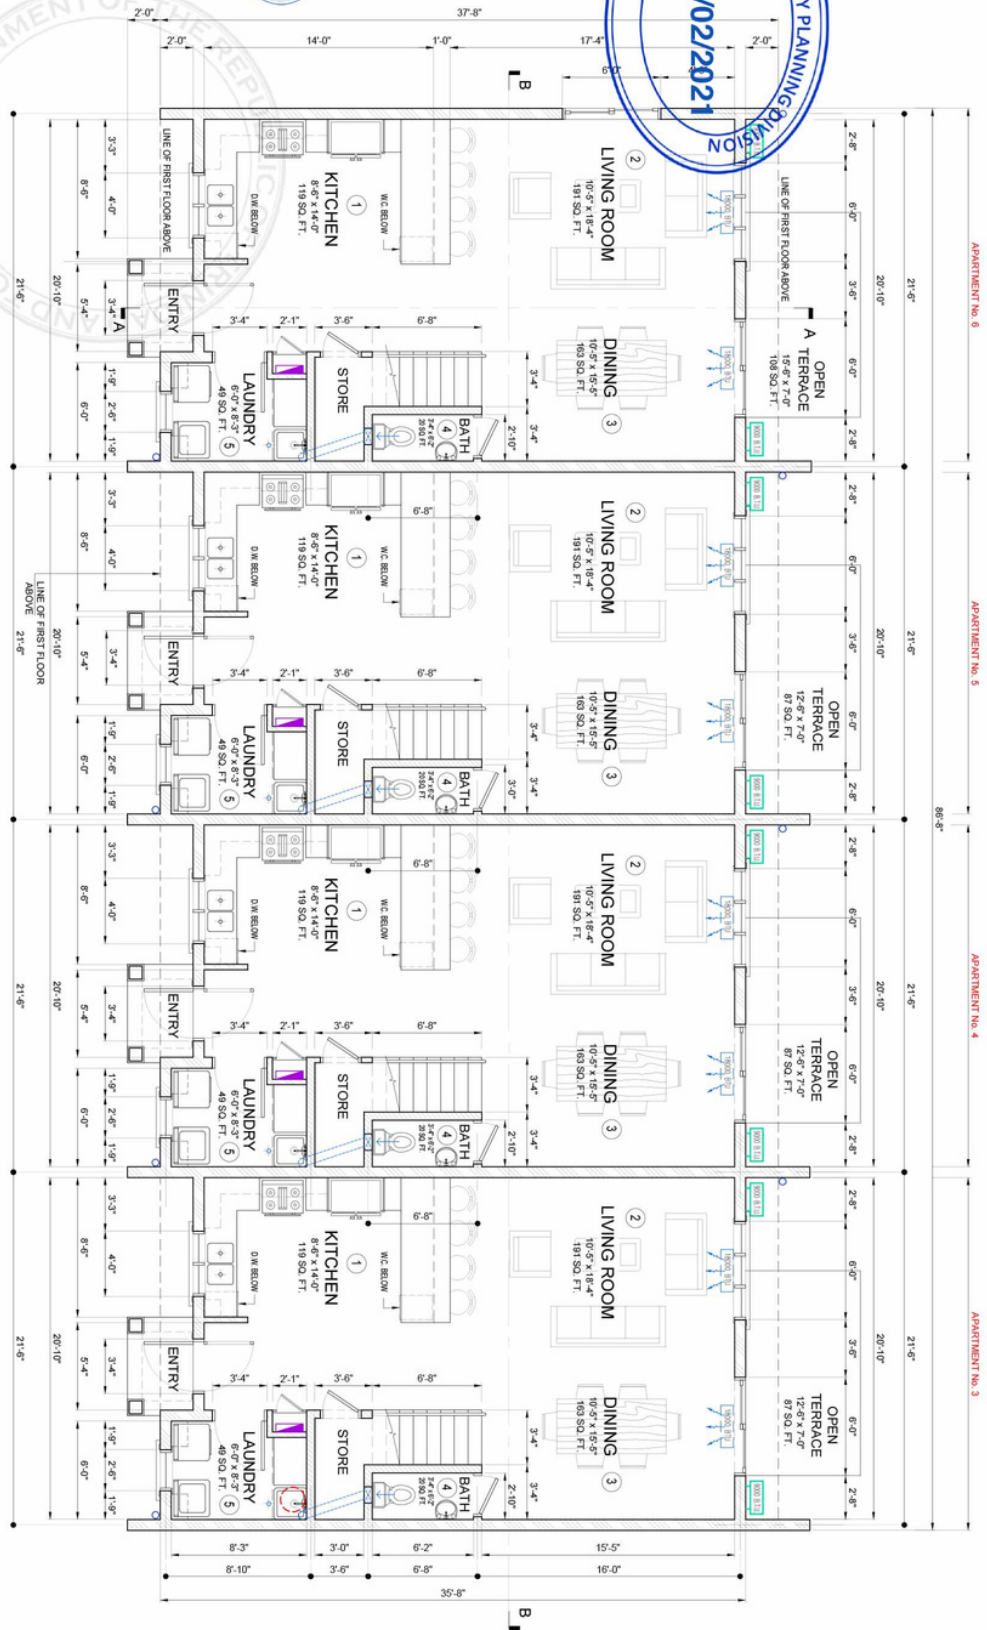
/02/2021
Y PLANNING DIVISION

2'-0" 37'-8"
2'-0" 14'-0" 1'-0" 17'-4" 2'-0"
6'-0"
B

APARTMENT No. 6

LINE OF FIRST FLOOR ABOVE
KITCHEN
8'-6" x 14'-0"
119 SQ. FT.
1
W.C. BELOW
D.W. BELOW
LIVING ROOM
10'-5" x 18'-4"
191 SQ. FT.
2
LINE OF FIRST FLOOR ABOVE
ENTRY
A
3'-4" 2'-1" 3'-6" 6'-8"
DINING
10'-5" x 15'-5"
163 SQ. FT.
3
OPEN TERRACE
15'-6" x 7'-0"
108 SQ. FT.
A
STORE
LAUNDRY
6'-0" x 8'-3"
49 SQ. FT.
5
BATH
4
2'-10"
3'-3" 4'-0" 8'-6" 5'-4" 3'-4" 1'-9" 2'-6" 1'-9" 6'-0" 20'-10" 21'-6"
2'-8" 6'-0" 3'-6" 6'-0" 2'-8" 20'-10" 21'-6"

APARTMENT No. 5

KITCHEN
8'-6" x 14'-0"
119 SQ. FT.
1
W.C. BELOW
D.W. BELOW
6'-8"
LIVING ROOM
10'-5" x 18'-4"
191 SQ. FT.
2
LINE OF FIRST FLOOR ABOVE
ENTRY
3'-4" 2'-1" 3'-6" 6'-8"
DINING
10'-5" x 15'-5"
163 SQ. FT.
3
OPEN TERRACE
12'-6" x 7'-0"
87 SQ. FT.
STORE
LAUNDRY
6'-0" x 8'-3"
49 SQ. FT.
5
BATH
4
3'-0"
3'-3" 4'-0" 8'-6" 5'-4" 3'-4" 1'-9" 2'-6" 1'-9" 6'-0" 20'-10" 21'-6"
2'-8" 6'-0" 3'-6" 6'-0" 2'-8" 20'-10" 21'-6"
86'-8"

APARTMENT No. 4

KITCHEN
8'-6" x 14'-0"
119 SQ. FT.
1
W.C. BELOW
D.W. BELOW
6'-8"
LIVING ROOM
10'-5" x 18'-4"
191 SQ. FT.
2
ENTRY
3'-4" 2'-1" 3'-6" 6'-8"
DINING
10'-5" x 15'-5"
163 SQ. FT.
3
OPEN TERRACE
12'-6" x 7'-0"
87 SQ. FT.
STORE
LAUNDRY
6'-0" x 8'-3"
49 SQ. FT.
5
BATH
4
2'-10"
3'-3" 4'-0" 8'-6" 5'-4" 3'-4" 1'-9" 2'-6" 1'-9" 6'-0" 20'-10" 21'-6"
2'-8" 6'-0" 3'-6" 6'-0" 2'-8" 20'-10" 21'-6"

APARTMENT No. 3

KITCHEN
8'-6" x 14'-0"
119 SQ. FT.
1
W.C. BELOW
D.W. BELOW
6'-8"
LIVING ROOM
10'-5" x 18'-4"
191 SQ. FT.
2
ENTRY
3'-4" 2'-1" 3'-6" 6'-8"
DINING
10'-5" x 15'-5"
163 SQ. FT.
3
OPEN TERRACE
12'-6" x 7'-0"
87 SQ. FT.
STORE
LAUNDRY
6'-0" x 8'-3"
49 SQ. FT.
5
BATH
4
2'-10"
3'-3" 4'-0" 8'-6" 5'-4" 3'-4" 1'-9" 2'-6" 1'-9" 6'-0" 20'-10" 21'-6"
2'-8" 6'-0" 3'-6" 6'-0" 2'-8" 20'-10" 21'-6"

8'-3" 3'-0" 6'-2" 15'-5"
8'-10" 3'-6" 6'-8" 16'-0"
35'-8"
B